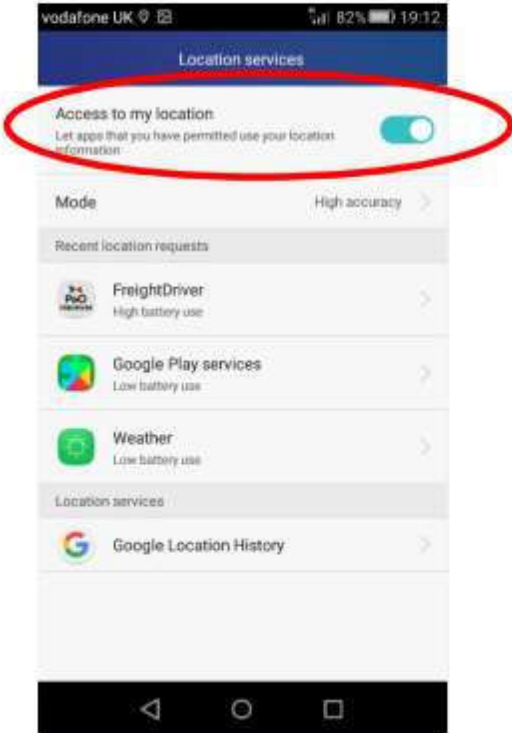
vodafone UK 82% 19:12

Location services

Access to my location
Let apps that you have permitted use your location information

Mode High accuracy

Recent location requests

P&O
FreightDriver
High battery use

Google Play services
Low battery use

Weather
Low battery use

Location services

Google Location History